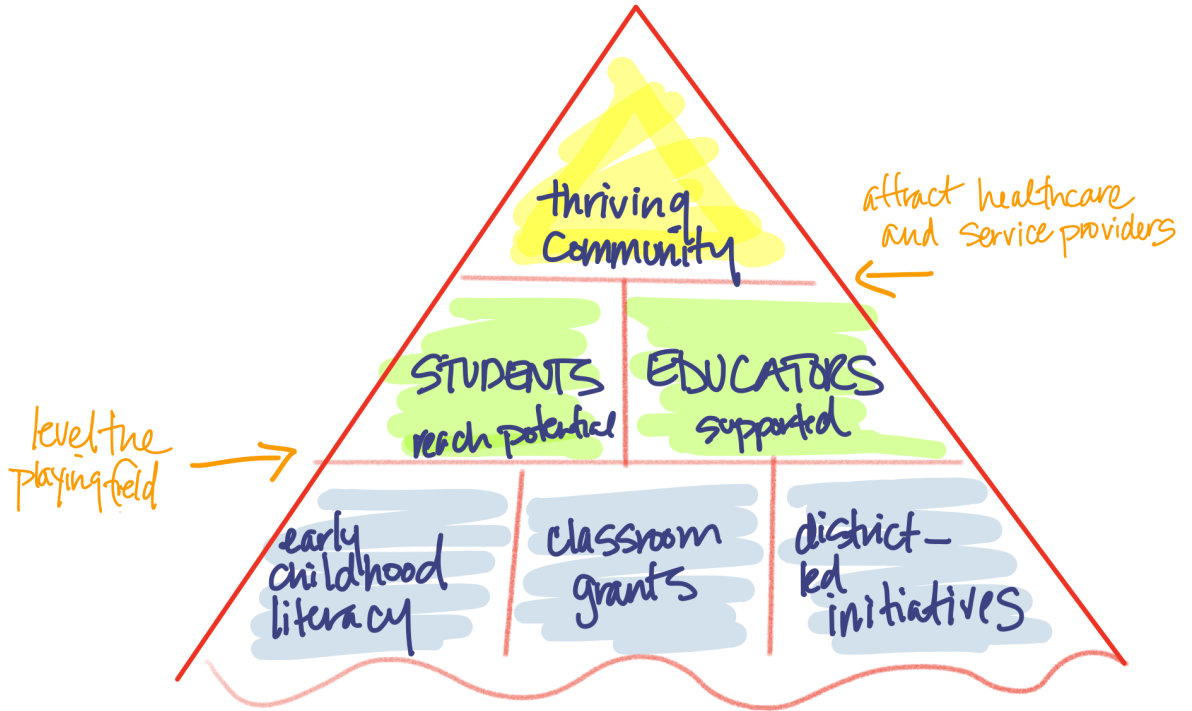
thriving Community

attract healthcare and service providers

STUDENTS reach potential

EDUCATORS supported

level the playing field

early childhood literacy

classroom grants

district-led initiatives